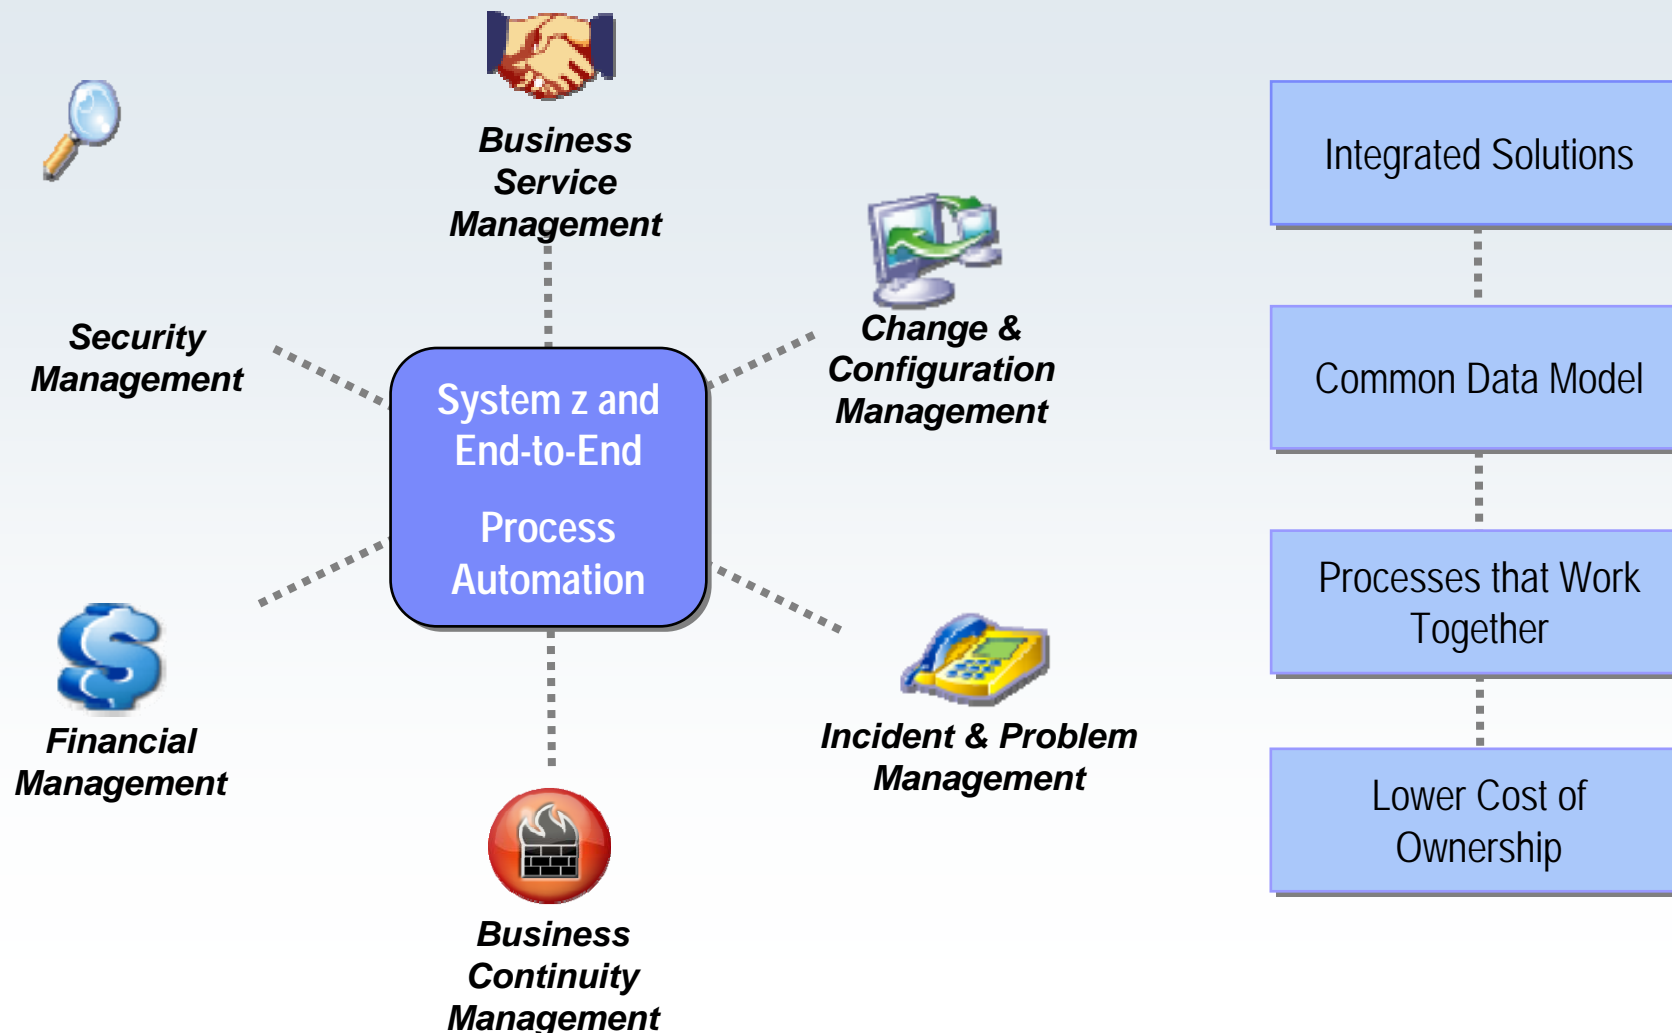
Business Service Management

Security Management

Change & Configuration Management

System z and End-to-End

Process Automation

Financial Management

Incident & Problem Management

Business Continuity Management

Integrated Solutions

Common Data Model

Processes that Work Together

Lower Cost of Ownership